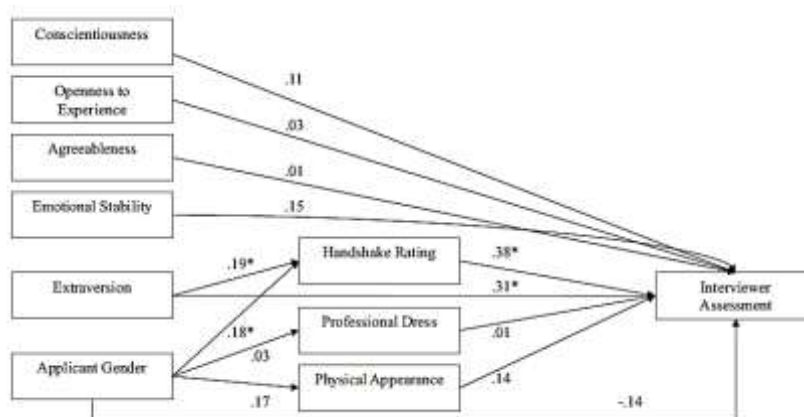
Conscientiousness

Openness to Experience

Agreeableness

Emotional Stability

Extraversion

Applicant Gender

Handshake Rating

Professional Dress

Physical Appearance

Interviewer Assessment

.11

.03

.01

.15

.19*

.18*

.03

.17

.38*

.31*

.01

.14

-.14